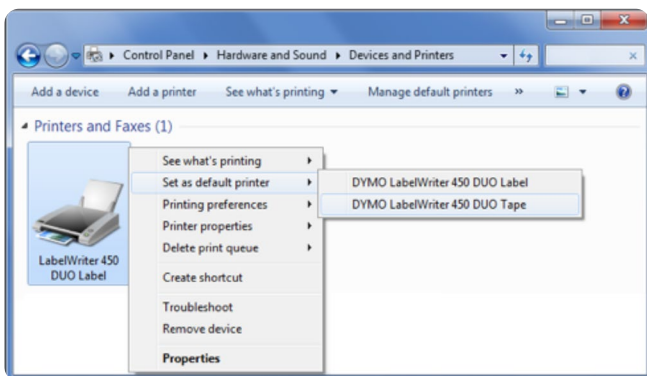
▸ Control Panel ▸ Hardware and Sound ▸ Devices and Printers

Add a device   Add a printer   See what's printing ▾   Manage default printers   »

Printers and Faxes (1)

LabelWriter 450 DUO Label

See what's printing
Set as default printer
Printing preferences
Printer properties
Delete print queue
Create shortcut
Troubleshoot
Remove device
Properties

DYMO LabelWriter 450 DUO Label
DYMO LabelWriter 450 DUO Tape